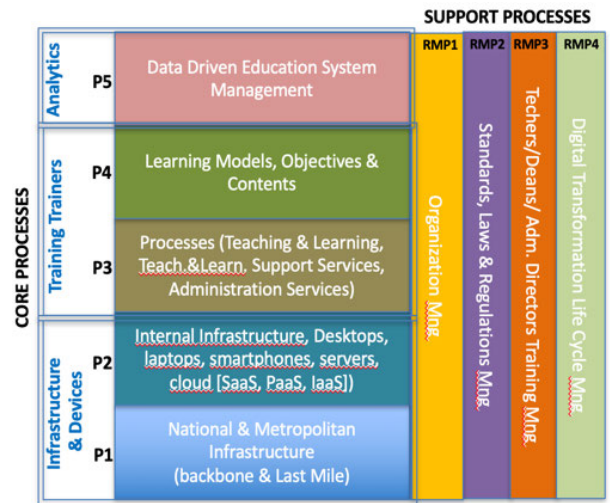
SUPPORT PROCESSES

CORE PROCESSES

Analytics

P5 Data Driven Education System Management

Training Trainers

P4 Learning Models, Objectives & Contents

P3 Processes (Teaching & Learning, Teach.&Learn. Support Services, Administration Services)

Infrastructure & Devices

P2 Internal Infrastructure, Desktops, laptops, smartphones, servers, cloud [SaaS, PaaS, IaaS])

P1 National & Metropolitan Infrastructure (backbone & Last Mile)

RMP1 Organization Mng.

RMP2 Standards, Laws & Regulations Mng.

RMP3 Techers/Deans/ Adm. Directors Training Mng.

RMP4 Digital Transformation Life Cycle Mng.